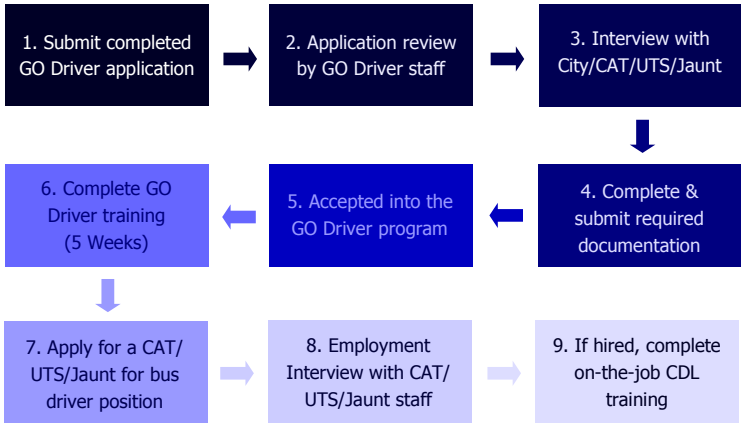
1. Submit completed GO Driver application

2. Application review by GO Driver staff

3. Interview with City/CAT/UTS/Jaunt

4. Complete & submit required documentation

5. Accepted into the GO Driver program

6. Complete GO Driver training (5 Weeks)

7. Apply for a CAT/ UTS/Jaunt for bus driver position

8. Employment Interview with CAT/ UTS/Jaunt staff

9. If hired, complete on-the-job CDL training